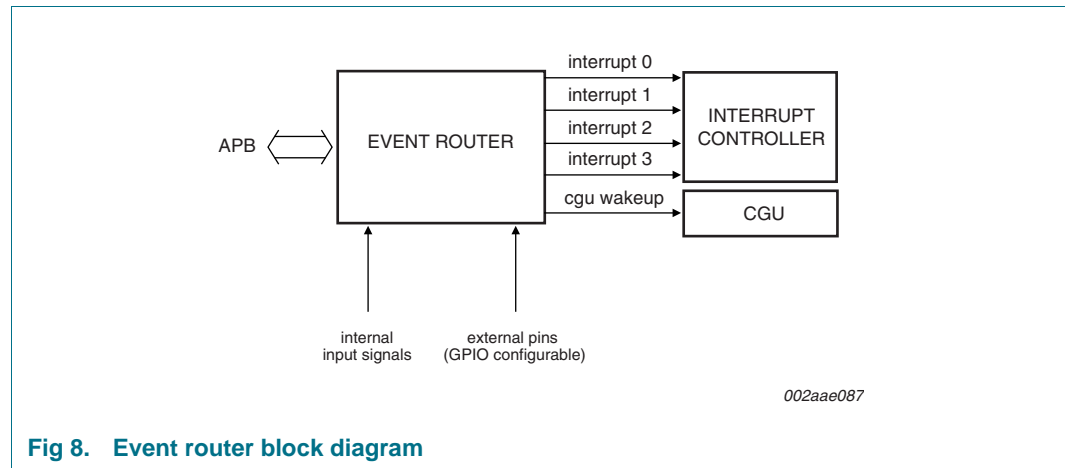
APB

EVENT ROUTER

interrupt 0

interrupt 1

interrupt 2

interrupt 3

cgu wakeup

INTERRUPT CONTROLLER

CGU

internal input signals

external pins (GPIO configurable)

002aae087

Fig 8. Event router block diagram